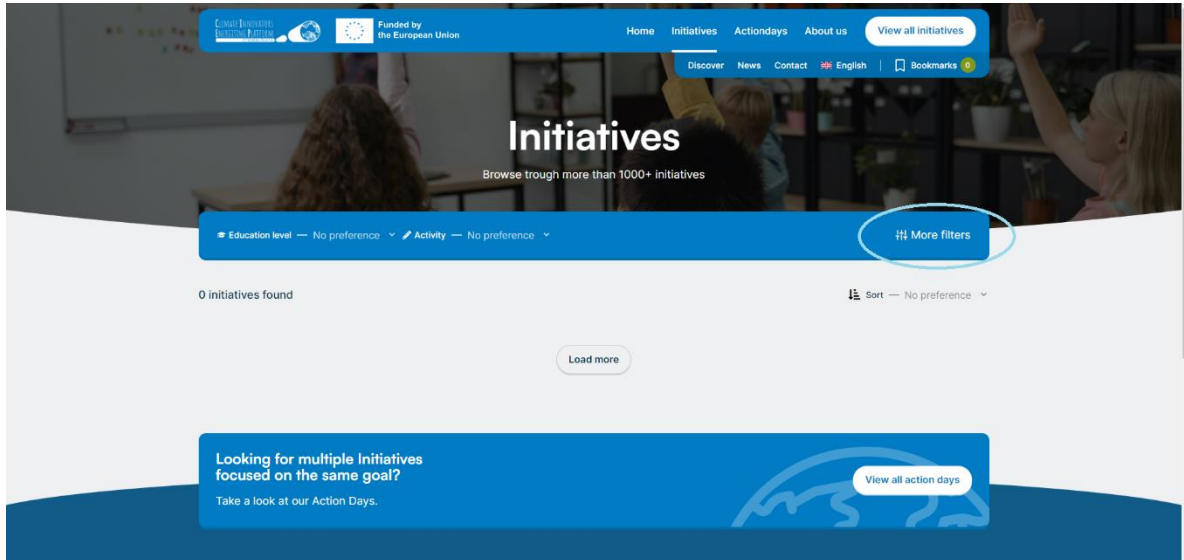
Climate Innovators Networking Platform

Funded by the European Union

Home Initiatives Actiondays About us View all initiatives

Discover News Contact English Bookmarks 0

Initiatives

Browse trough more than 1000+ initiatives

Education level — No preference Activity — No preference More filters

0 initiatives found

Sort — No preference

Load more

Looking for multiple Initiatives focused on the same goal?

Take a look at our Action Days.

View all action days